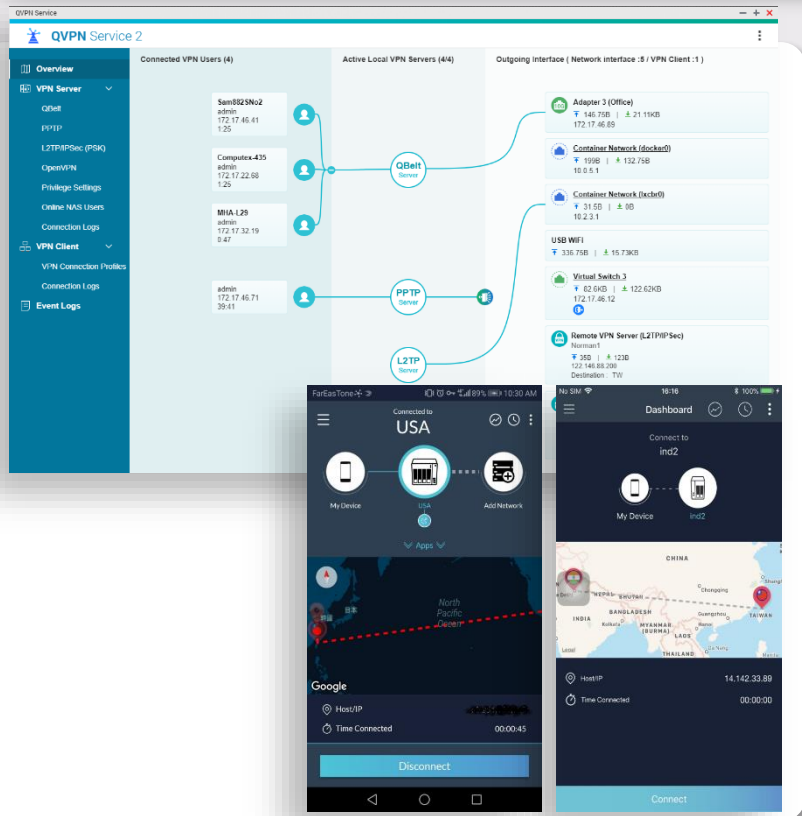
QVPN Service

QVPN Service 2

Overview
VPN Server
QBelt
PPTP
L2TP/IPSec (PSK)
OpenVPN
Privilege Settings
Online NAS Users
Connection Logs
VPN Client
VPN Connection Profiles
Connection Logs
Event Logs

Connected VPN Users (4)

Sam882SNo2
admin
172.17.46.41
1:25

Computex-435
admin
172.17.22.68
1:25

MHA-L29
admin
172.17.32.19
0:47

admin
172.17.46.71
39:41

Active Local VPN Servers (4/4)

QBelt
Server

PPTP
Server

L2TP
Server

Outgoing Interface ( Network interface :5 / VPN Client :1 )

Adapter 3 (Office)
146.75B | 21.19KB
172.17.46.89

Container Network (docker0)
199B | 132.75B
10.0.5.1

Container Network (lxcbr0)
31.5B | 0B
10.2.3.1

USB WiFi
336.75B | 15.73KB

Virtual Switch 3
82.6KB | 122.62KB
172.17.46.12

Remote VPN Server (L2TP/IPSec)
Norman1
35B | 123B
122.146.88.200
Destination : TW

FarEasTone 89% 10:30 AM
Connected to
USA
My Device
USA
Add Network
Apps
North Pacific Ocean
Google
Host/IP
Time Connected 00:00:45
Disconnect

No SIM 16:16 100%
Dashboard
Connect to
ind2
My Device
ind2
CHINA
NEPAL
BHUTAN
Chongqing
Guangzhou
BANGLADESH
INDIA
MYANMAR (BURMA)
LAOS
THAILAND
TAIWAN
Host/IP 14.142.33.89
Time Connected 00:00:00
Connect